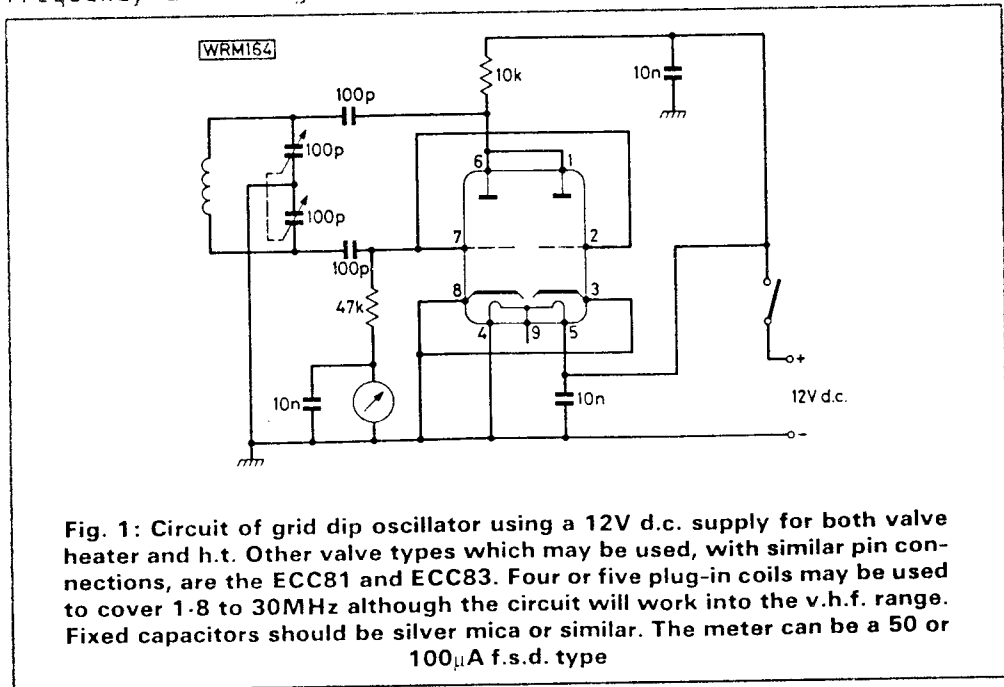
frequency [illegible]

WRM164

10k

10n

100p

100p

100p

6

1

7

2

100p

8

3

47k

4

9

5

+

10n

10n

12V d.c.

-

Fig. 1: Circuit of grid dip oscillator using a 12V d.c. supply for both valve heater and h.t. Other valve types which may be used, with similar pin connections, are the ECC81 and ECC83. Four or five plug-in coils may be used to cover 1·8 to 30MHz although the circuit will work into the v.h.f. range. Fixed capacitors should be silver mica or similar. The meter can be a 50 or 100$\mu$A f.s.d. type